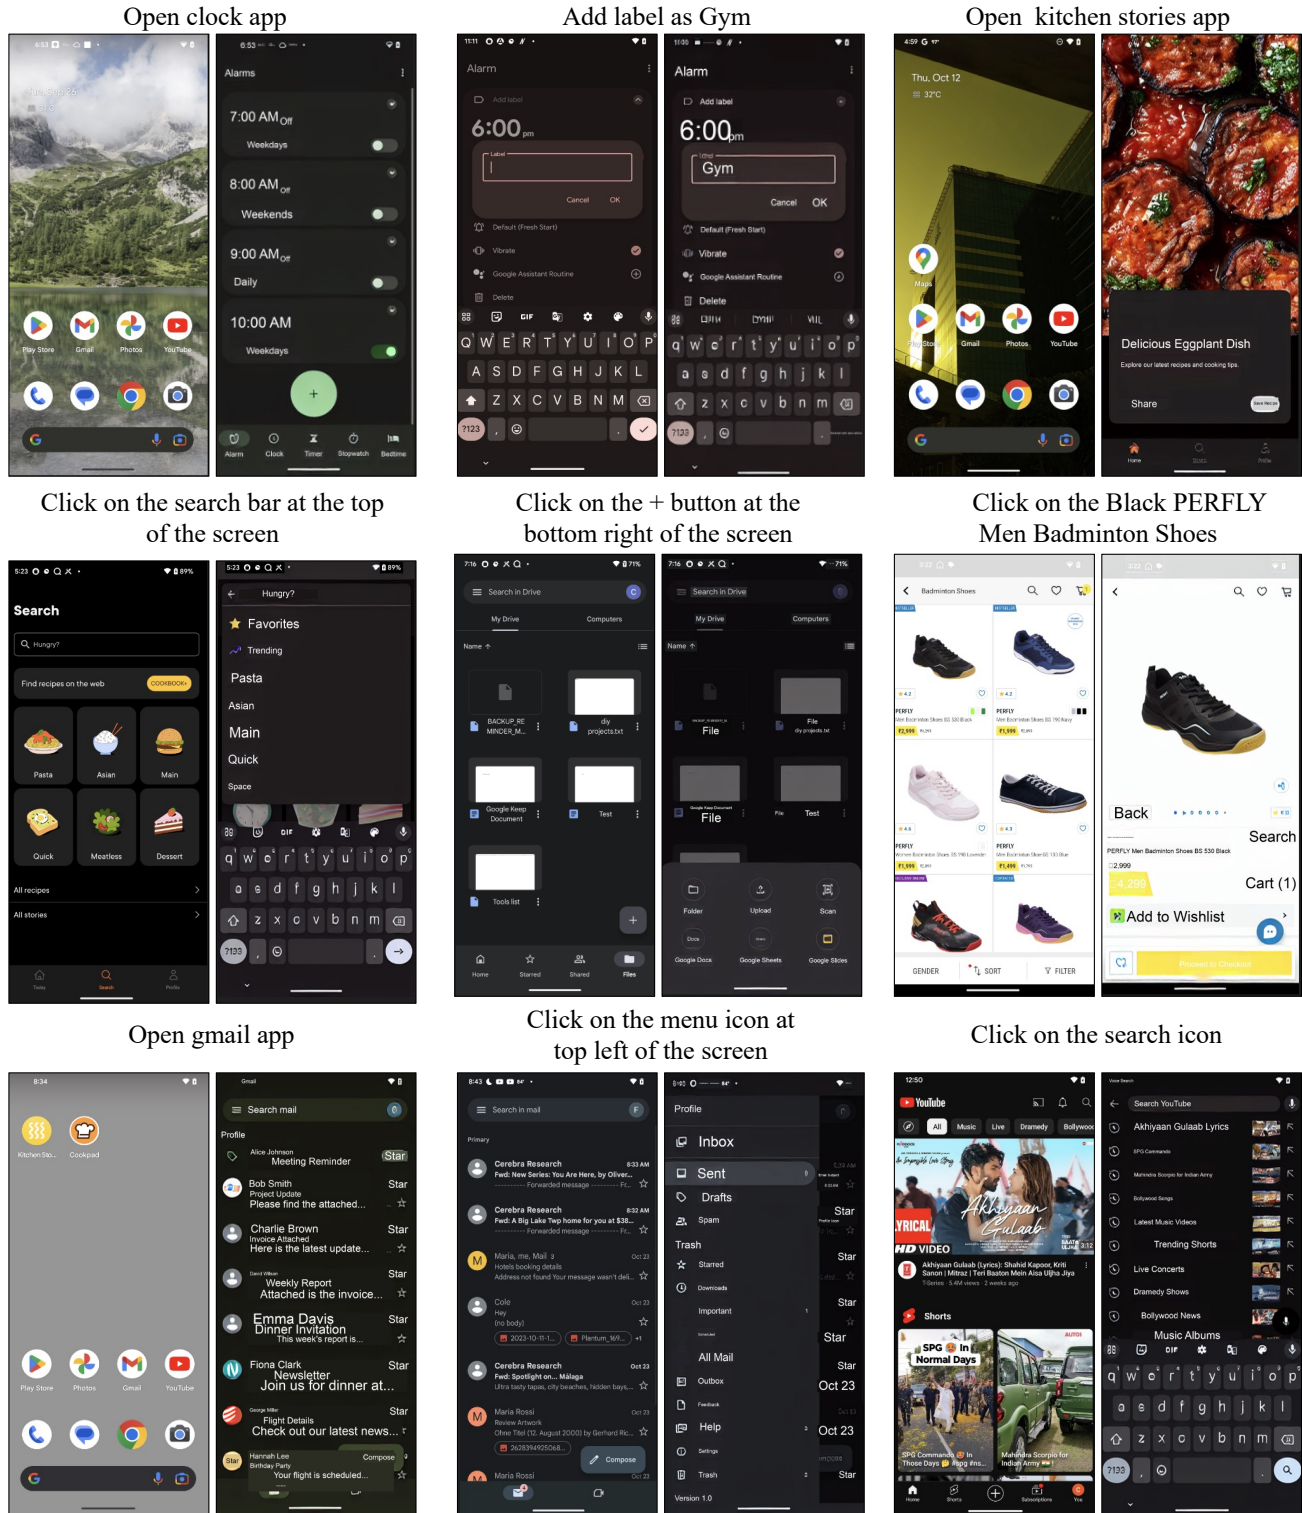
Open clock app

Add label as Gym

Open kitchen stories app

Alarms

7:00 AM Off
Weekdays

8:00 AM Off
Weekends

9:00 AM Off
Daily

10:00 AM
Weekdays

Alarm Clock Timer Stopwatch Bedtime

Alarm

Add label

6:00 pm

Label

Cancel OK

Default (Fresh Start)

Vibrate

Google Assistant Routine

Delete

Alarm

Add label

6:00 pm

Label

Gym

Cancel OK

Default (Fresh Start)

Vibrate

Google Assistant Routine

Delete

Thu, Oct 12
32°C

Maps

Play Store Gmail Photos YouTube

Delicious Eggplant Dish

Explore our latest recipes and cooking tips.

Share

Home

Click on the search bar at the top of the screen

Click on the + button at the bottom right of the screen

Click on the Black PERFLY Men Badminton Shoes

Search

Hungry?

Find recipes on the web

COOKBOOK+

Pasta Asian Main

Quick Meatless Dessert

All recipes

All stories

Hungry?

Favorites

Trending

Pasta

Asian

Main

Quick

Space

Search in Drive

My Drive Computers

Name

BACKUP_REMINDER_M...

diy projects.txt

Google Keep Document

Test

Tools list

Home Starred Shared Files

Search in Drive

My Drive Computers

Name

File

File
diy projects.txt

File

File

Test

Folder Upload Scan

Google Docs Google Sheets Google Slides

Badminton Shoes

PERFLY
Men Badminton Shoes BS 530 Black
₹2,999

PERFLY
Men Badminton Shoes BS 190 Navy
₹1,999

PERFLY
Women Badminton Shoes BS 190 Lavender
₹1,999

PERFLY
Men Badminton Shoes BS 100 Blue
₹1,499

GENDER SORT FILTER

Back

Search

PERFLY Men Badminton Shoes BS 530 Black

2,999

4,299

Cart (1)

Add to Wishlist

Proceed to Checkout

Open gmail app

Click on the menu icon at top left of the screen

Click on the search icon

8:34

Kitchen Sto... Cookpad

Play Store Photos Gmail YouTube

Gmail

Search mail

Profile

Alice Johnson
Meeting Reminder
Star

Bob Smith
Project Update
Please find the attached...
Star

Charlie Brown
Invoice Attached
Here is the latest update...
Star

David Wilson
Weekly Report
Attached is the invoice...
Star

Emma Davis
Dinner Invitation
This week's report is...
Star

Fiona Clark
Newsletter
Join us for dinner at...
Star

George Miller
Flight Details
Check out our latest news...
Star

Hannah Lee
Birthday Party
Your flight is scheduled...
Compose

Search in mail

Primary

Cerebra Research
Fwd: New Series: You Are Here, by Oliver...
Forwarded message
8:33 AM

Cerebra Research
Fwd: A Big Lake Twp home for you at $38...
Forwarded message
8:32 AM

Maria, me, Mail 3
Hotels booking details
Address not found Your message wasn't deli...
Oct 23

Cole
Hey
(no body)
2023-10-11-1... Plantum_169...
Oct 23

Cerebra Research
Fwd: Spotlight on... Málaga
Ultra tasty tapas, city beaches, hidden bays...
Oct 23

Maria Rossi
Review Artwork
Ohne Titel (12. August 2020) by Gerhard Ric...
2628394925068...
Oct 23

Compose

Maria Rossi

Profile

Inbox

Sent

Drafts

Spam

Trash

Starred

Downloads

Important

Scheduled

All Mail

Outbox

Feedback

Help

Settings

Trash

Version 1.0

Star

Star

Star

Star

Star

Oct 23

Oct 23

Star

12:50

YouTube

All Music Live Dramedy Bollywood

Akhiyaan Gulaab

LYRICAL

HD VIDEO

Akhiyaan Gulaab (Lyrics): Shahid Kapoor, Kriti Sanon | Mitraz | Teri Baaton Mein Aisa Uljha Jiya
T-Series · 5.4M views · 2 weeks ago

Shorts

SPG In Normal Days

SPG Commando In Those Days

Mahindra Scorpio for Indian Army

Home Shorts Subscriptions You

Search YouTube

Akhiyaan Gulaab Lyrics

SPG Commando

Mahindra Scorpio for Indian Army

Bollywood Songs

Latest Music Videos

Trending Shorts

Live Concerts

Dramedy Shows

Bollywood News

Music Albums